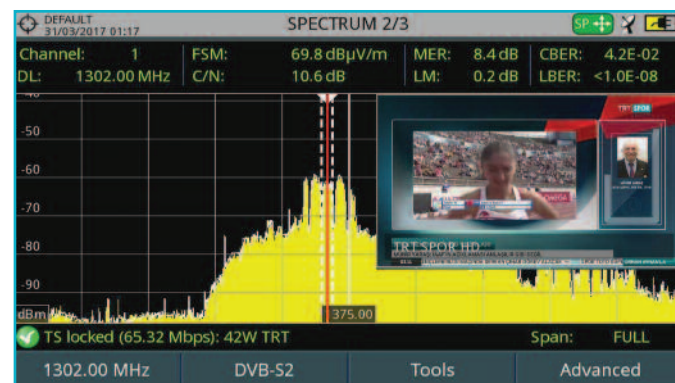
DEFAULT
31/03/2017 01:17

SPECTRUM 2/3

SP

| Channel: | 1 | FSM: | 69.8 dBµV/m | MER: | 8.4 dB | CBER: | 4.2E-02 |
|---|---|---|---|---|---|---|---|
| DL: | 1302.00 MHz | C/N: | 10.6 dB | LM: | 0.2 dB | LBER: | <1.0E-08 |

-50
-60
-70
-80
-90
dBm

375.00

TRT SPOR
TRT SPOR HD

TS locked (65.32 Mbps): 42W TRT

Span: FULL

1302.00 MHz
DVB-S2
Tools
Advanced